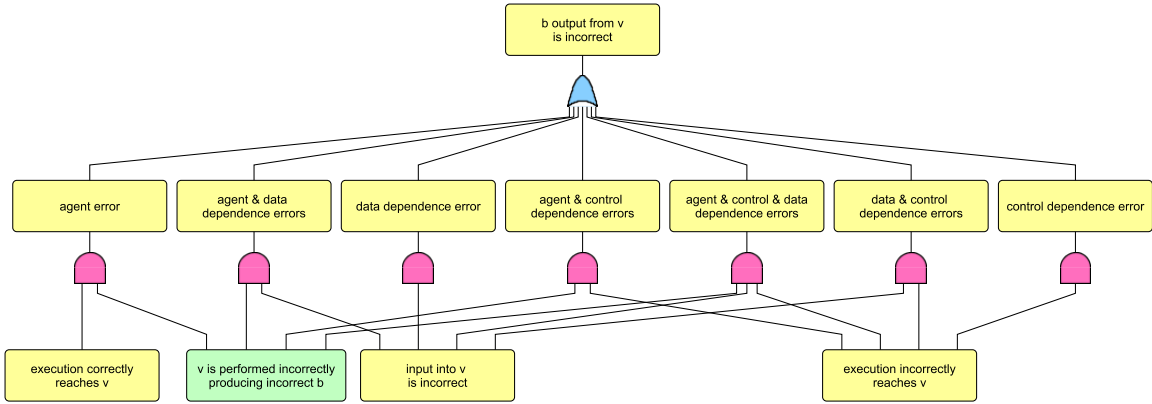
b output from v
is incorrect

agent error

agent & data
dependence errors

data dependence error

agent & control
dependence errors

agent & control & data
dependence errors

data & control
dependence errors

control dependence error

execution correctly
reaches v

v is performed incorrectly
producing incorrect b

input into v
is incorrect

execution incorrectly
reaches v